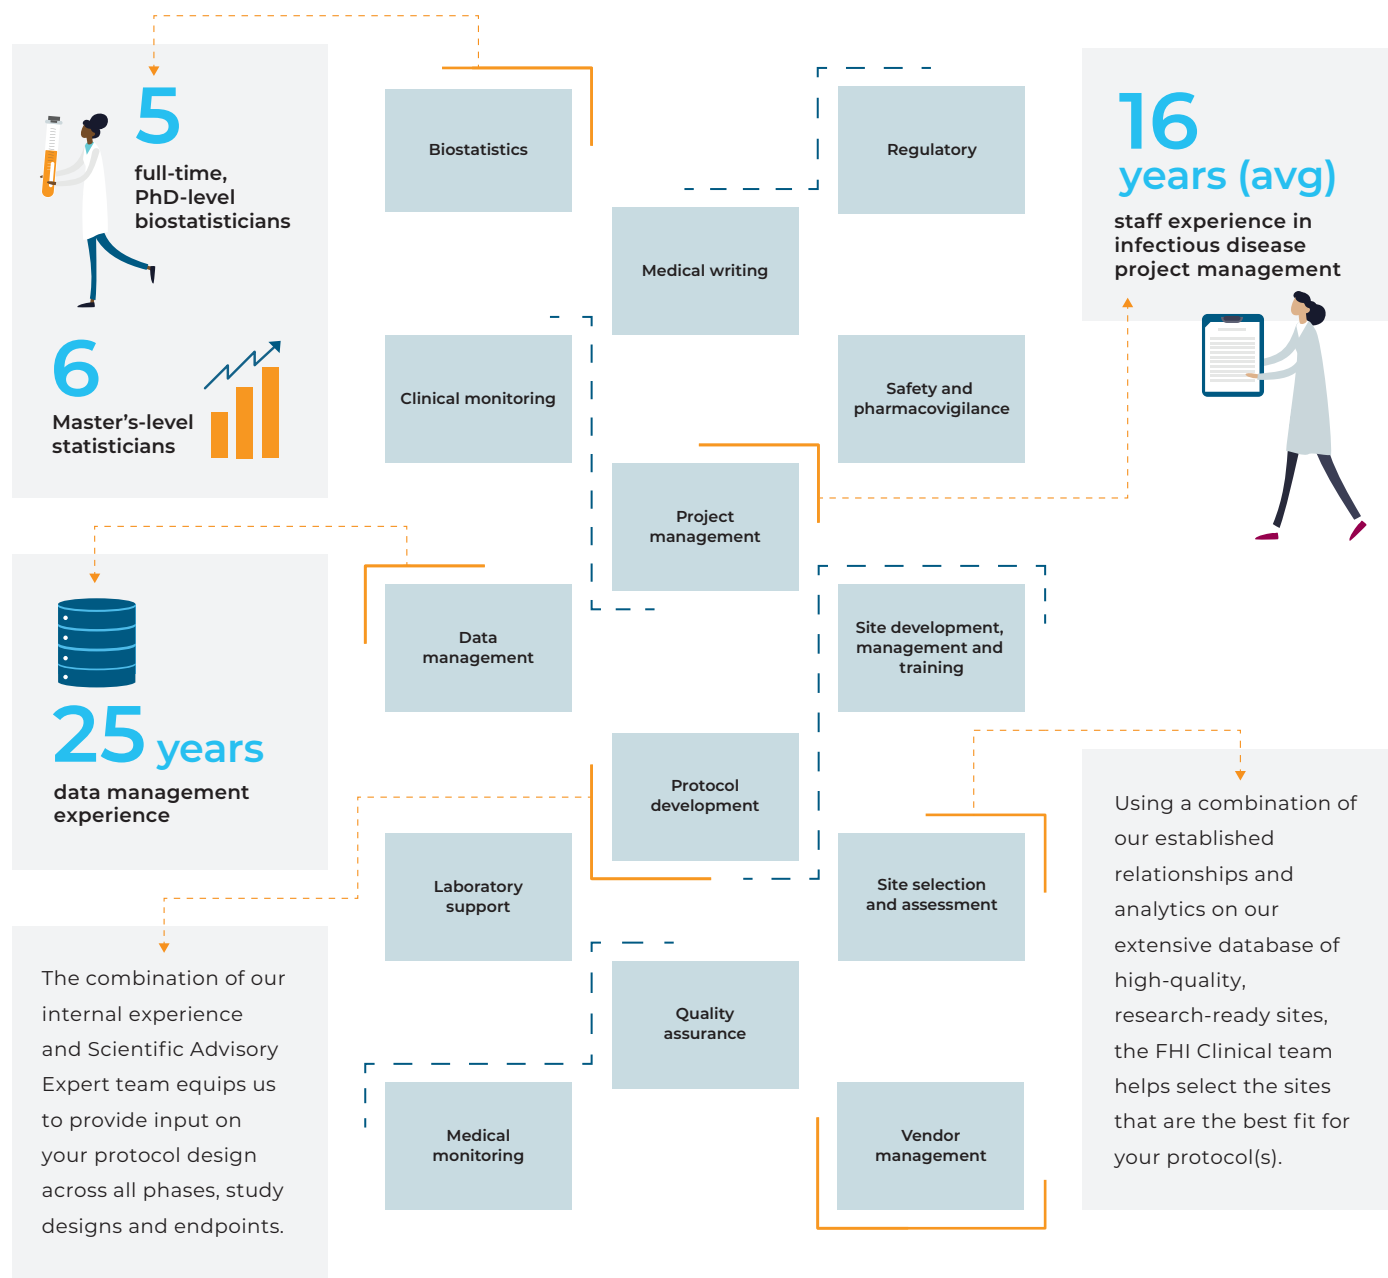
5
full-time, PhD-level biostatisticians

6
Master's-level statisticians

Biostatistics

Regulatory

Medical writing

16
years (avg)
staff experience in infectious disease project management

Clinical monitoring

Safety and pharmacovigilance

Project management

Data management

Site development, management and training

25 years
data management experience

Protocol development

Laboratory support

Site selection and assessment

Using a combination of our established relationships and analytics on our extensive database of high-quality, research-ready sites, the FHI Clinical team helps select the sites that are the best fit for your protocol(s).

The combination of our internal experience and Scientific Advisory Expert team equips us to provide input on your protocol design across all phases, study designs and endpoints.

Quality assurance

Medical monitoring

Vendor management